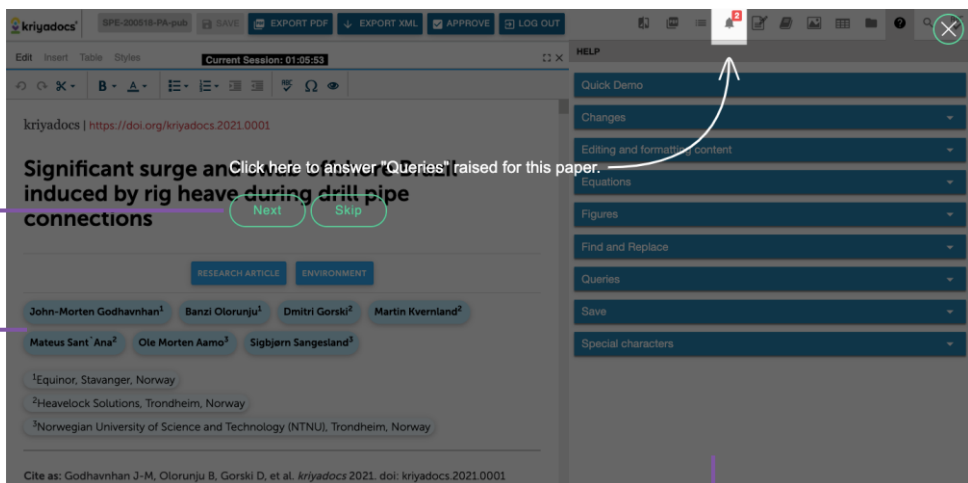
kriyadocs SPE-200518-PA-pub SAVE EXPORT PDF EXPORT XML APPROVE LOG OUT

2

Edit Insert Table Styles Current Session: 01:05:53

B A Ω

kriyadocs | https://doi.org/kriyadocs.2021.0001

Significant surge an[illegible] induced by rig heave during drill pipe connections

Click here to answer "Queries" raised for this paper.

Next Skip

RESEARCH ARTICLE ENVIRONMENT

John-Morten Godhavnhan$^1$ Banzi Olorunju$^1$ Dmitri Gorski$^2$ Martin Kvernland$^2$ Mateus Sant´Ana$^2$ Ole Morten Aamo$^3$ Sigbjørn Sangesland$^3$

$^1$Equinor, Stavanger, Norway

$^2$Heavelock Solutions, Trondheim, Norway

$^3$Norwegian University of Science and Technology (NTNU), Trondheim, Norway

Cite as: Godhavnhan J-M, Olorunju B, Gorski D, et al. kriyadocs 2021. doi: kriyadocs.2021.0001

HELP

Quick Demo

Changes

Editing and formatting content

Equations

Figures

Find and Replace

Queries

Save

Special characters